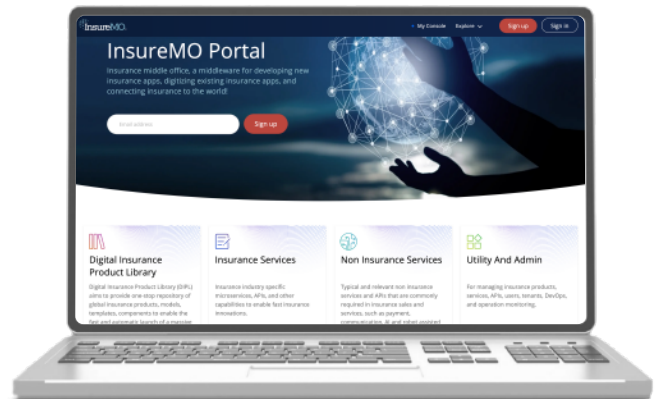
InsureMO

My Console Explore

Sign up

Sign in

InsureMO Portal

Insurance middle office, a middleware for developing new insurance apps, digitizing existing insurance apps, and connecting insurance to the world!

Email address

Sign up

Digital Insurance Product Library

Digital Insurance Product Library (DIPL) aims to provide one-stop repository of global insurance products, models, templates, components to enable the fast and automatic launch of a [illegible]

Insurance Services

Insurance industry specific microservices, APIs, and other capabilities to enable fast insurance innovations.

Non Insurance Services

Typical and relevant non insurance services and APIs that are commonly required in insurance sales and services, such as payment, communication, AI and robot-assisted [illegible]

Utility And Admin

For managing insurance products, services, APIs, users, tenants, DevOps, and operation monitoring.